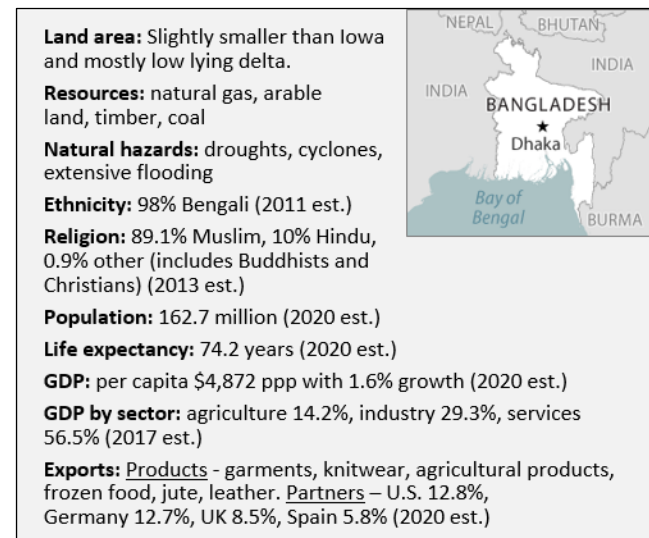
NEPAL
BHUTAN
INDIA
INDIA
BANGLADESH
Dhaka
Bay of Bengal
BURMA

**Land area:** Slightly smaller than Iowa and mostly low lying delta.

**Resources:** natural gas, arable land, timber, coal

**Natural hazards:** droughts, cyclones, extensive flooding

**Ethnicity:** 98% Bengali (2011 est.)

**Religion:** 89.1% Muslim, 10% Hindu, 0.9% other (includes Buddhists and Christians) (2013 est.)

**Population:** 162.7 million (2020 est.)

**Life expectancy:** 74.2 years (2020 est.)

**GDP:** per capita \$4,872 ppp with 1.6% growth (2020 est.)

**GDP by sector:** agriculture 14.2%, industry 29.3%, services 56.5% (2017 est.)

**Exports:** Products - garments, knitwear, agricultural products, frozen food, jute, leather. Partners – U.S. 12.8%, Germany 12.7%, UK 8.5%, Spain 5.8% (2020 est.)